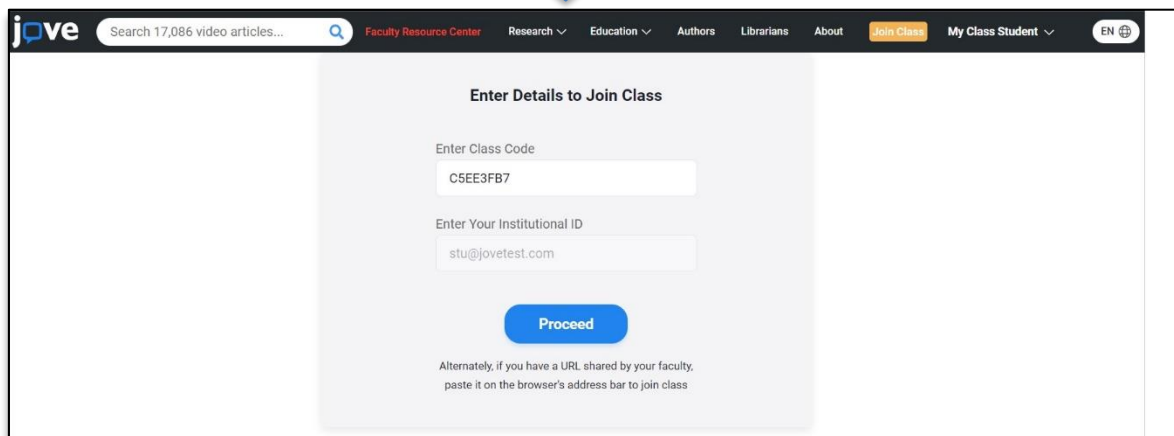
jove

Search 17,086 video articles...

Faculty Resource Center Research Education Authors Librarians About Join Class My Class Student EN

Enter Details to Join Class

Enter Class Code

C5EE3FB7

Enter Your Institutional ID

stu@jovetest.com

Proceed

Alternately, if you have a URL shared by your faculty, paste it on the browser's address bar to join class